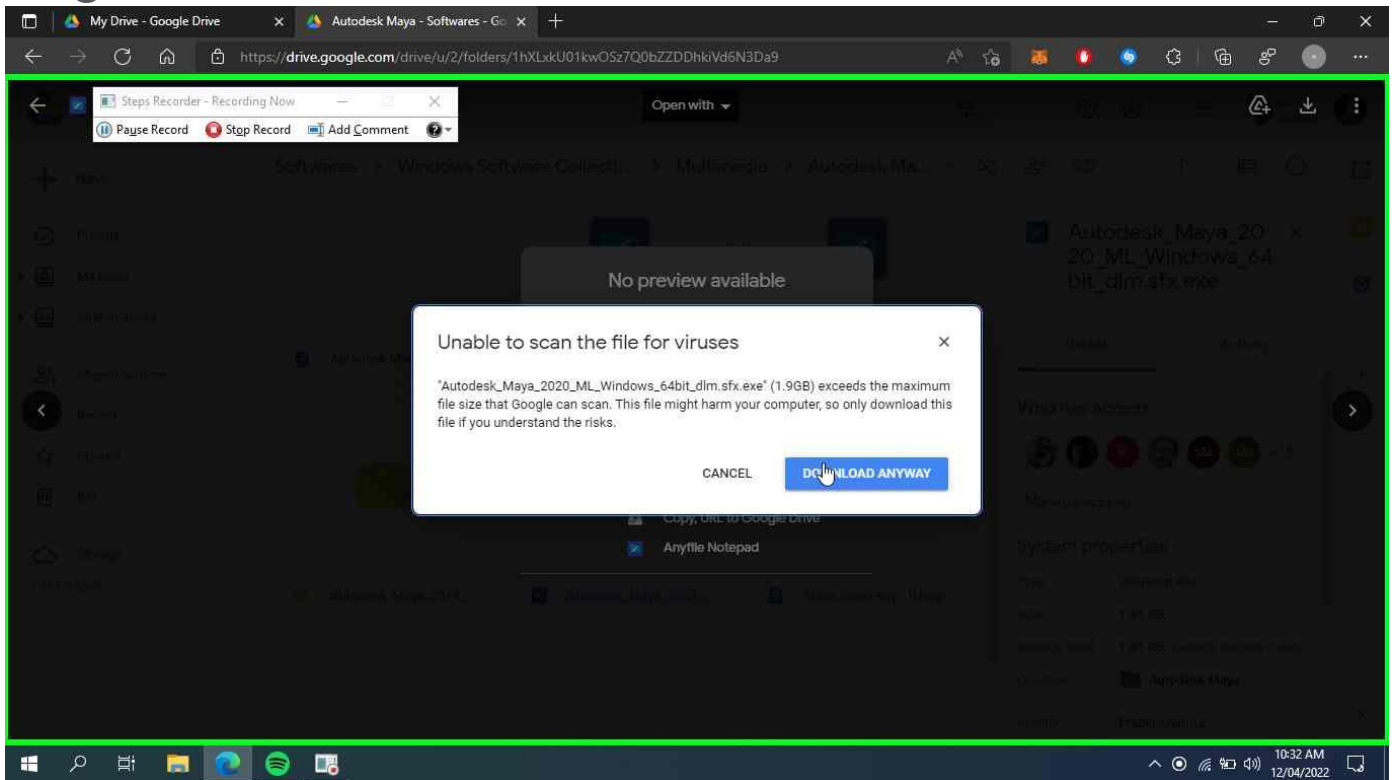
My Drive - Google Drive
Autodesk Maya - Softwares - Go
https://drive.google.com/drive/u/2/folders/1hXLxkU01kwOSz7Q0bZZDDhkiVd6N3Da9

Steps Recorder - Recording Now
Pause Record
Stop Record
Add Comment

Open with

New
Softwares > Windows Software Collecti... > Multimedia > Autodesk Ma...

Autodesk_Maya_2020_ML_Windows_64bit_dlm.sfx.exe

No preview available

Unable to scan the file for viruses

"Autodesk_Maya_2020_ML_Windows_64bit_dlm.sfx.exe" (1.9GB) exceeds the maximum file size that Google can scan. This file might harm your computer, so only download this file if you understand the risks.

CANCEL
DOWNLOAD ANYWAY

Copy, URL to Google Drive
Anyfile Notepad

Who has access
System properties

10:32 AM
12/04/2022